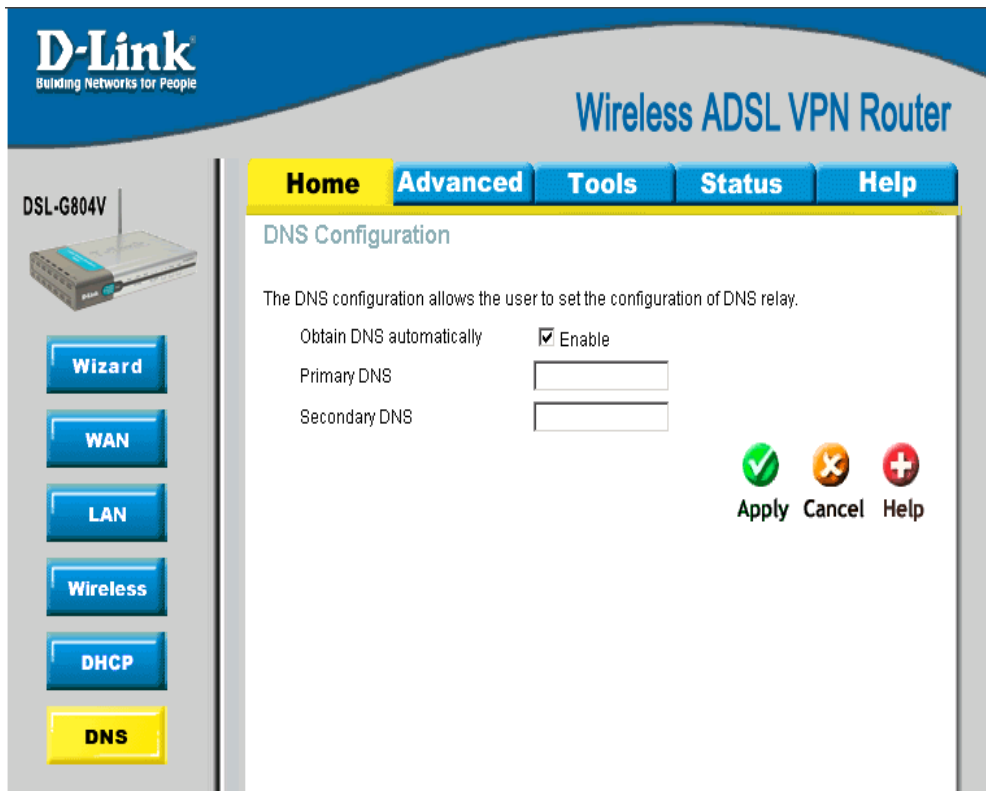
D-Link
Building Networks for People

Wireless ADSL VPN Router

DSL-G804V

Home Advanced Tools Status Help

DNS Configuration

The DNS configuration allows the user to set the configuration of DNS relay.

Obtain DNS automatically ☑ Enable

Primary DNS

Secondary DNS

Apply Cancel Help

Wizard

WAN

LAN

Wireless

DHCP

DNS